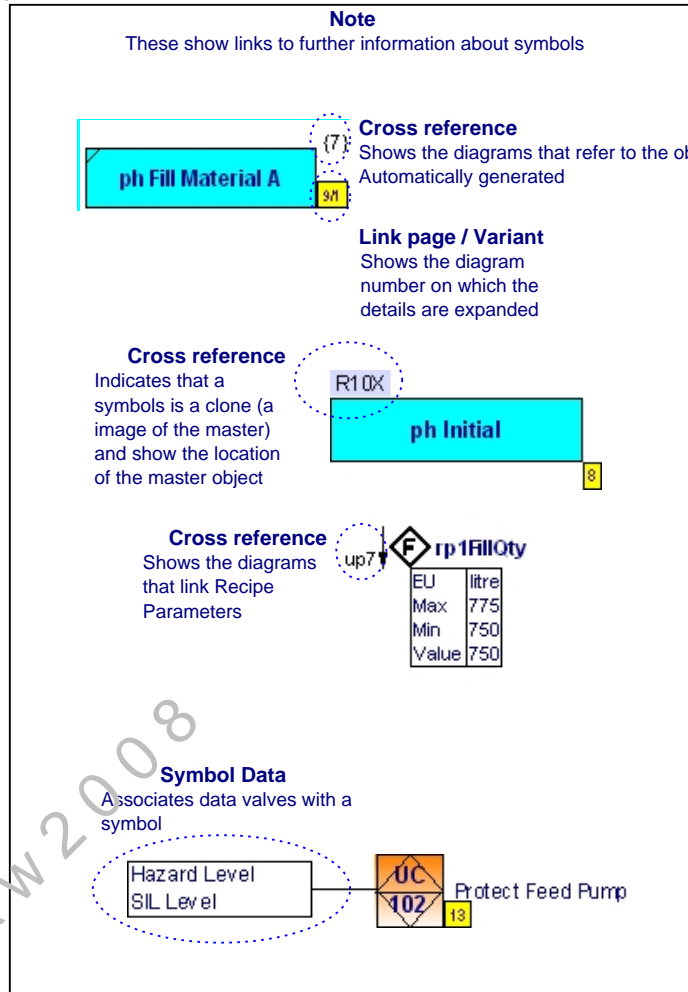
**Note**
These show links to further information about symbols

{7}
ph Fill Material A
9/1

**Cross reference**
Shows the diagrams that refer to the ob
Automatically generated

**Link page / Variant**
Shows the diagram number on which the details are expanded

**Cross reference**
Indicates that a symbols is a clone (a image of the master) and show the location of the master object

R10X
ph Initial
8

**Cross reference**
Shows the diagrams that link Recipe Parameters

up7
F rp1FillQty

| EU | litre |
|---|---|
| Max | 775 |
| Min | 750 |
| Value | 750 |

w 2 0 0 8

**Symbol Data**
Associates data valves with a symbol

Hazard Level
SIL Level

UC
102
13
Protect Feed Pump